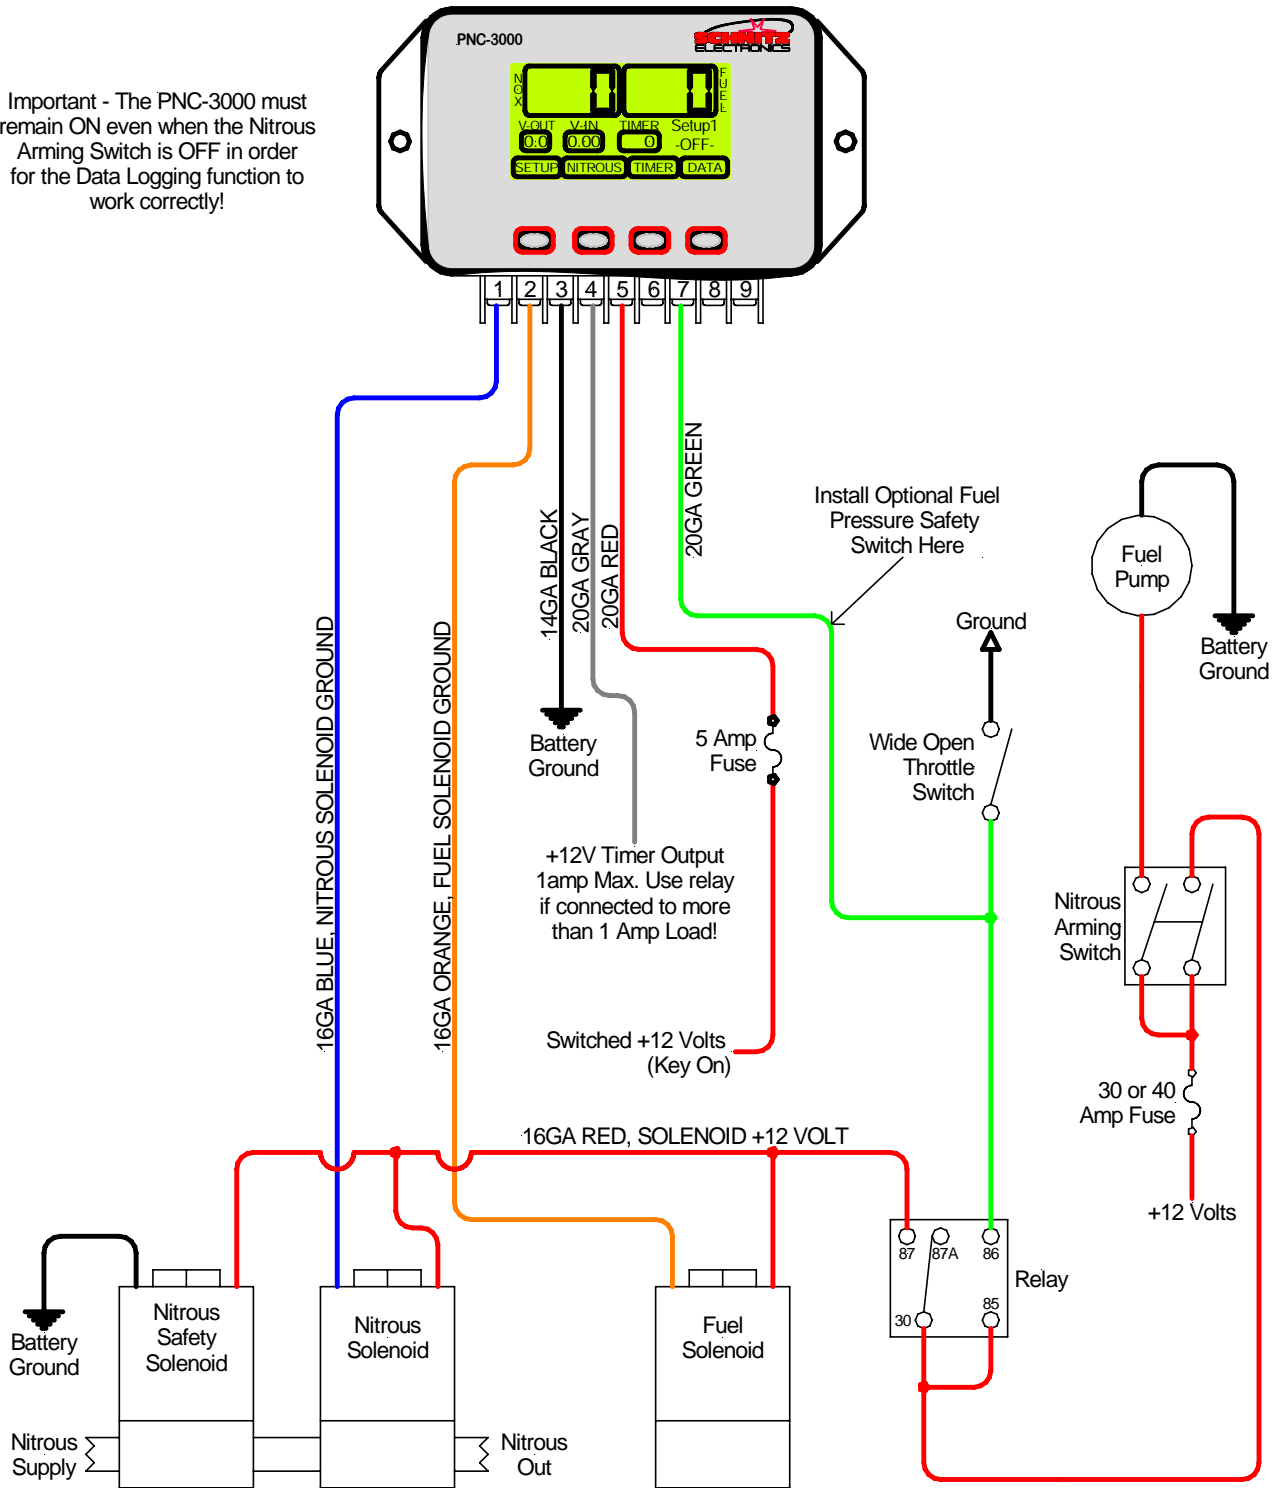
PNC-3000

SCHNITZ ELECTRONICS

NOX

FUEL

V-OUT V-IN TIMER Setup1
0.0 0.00 0 -OFF-

SETUP NITROUS TIMER DATA

Important - The PNC-3000 must remain ON even when the Nitrous Arming Switch is OFF in order for the Data Logging function to work correctly!

1 2 3 4 5 6 7 8 9

16GA BLUE, NITROUS SOLENOID GROUND

16GA ORANGE, FUEL SOLENOID GROUND

14GA BLACK

20GA GRAY

20GA RED

20GA GREEN

Battery Ground

5 Amp Fuse

+12V Timer Output 1amp Max. Use relay if connected to more than 1 Amp Load!

Switched +12 Volts (Key On)

Install Optional Fuel Pressure Safety Switch Here

Ground

Wide Open Throttle Switch

Fuel Pump

Battery Ground

Nitrous Arming Switch

30 or 40 Amp Fuse

+12 Volts

16GA RED, SOLENOID +12 VOLT

87 87A 86

30 85

Relay

Battery Ground

Nitrous Safety Solenoid

Nitrous Solenoid

Fuel Solenoid

Nitrous Supply

Nitrous Out